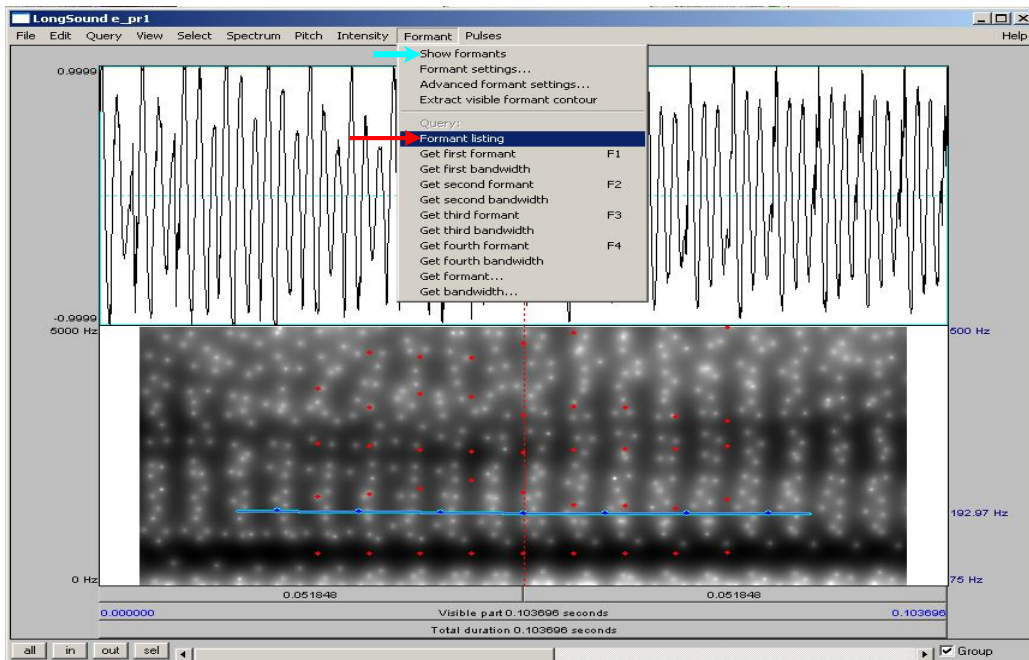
LongSound e_pr1

File Edit Query View Select Spectrum Pitch Intensity Formant Pulses Help

Show formants
Formant settings...
Advanced formant settings...
Extract visible formant contour
Query:
Formant listing
Get first formant F1
Get first bandwidth
Get second formant F2
Get second bandwidth
Get third formant F3
Get third bandwidth
Get fourth formant F4
Get fourth bandwidth
Get formant...
Get bandwidth...

0.9999
-0.9999
5000 Hz
0 Hz
500 Hz
192.97 Hz
75 Hz

0.051848 0.051848
0.000000 Visible part 0.103696 seconds 0.103696
Total duration 0.103696 seconds

all in out sel Group